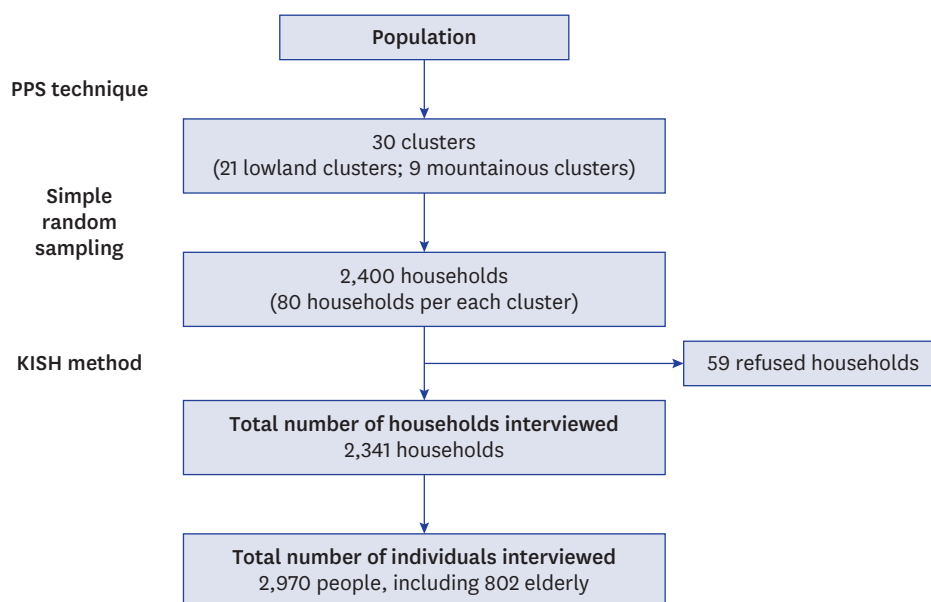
Population

PPS technique

30 clusters
(21 lowland clusters; 9 mountainous clusters)

Simple random sampling

2,400 households
(80 households per each cluster)

KISH method

59 refused households

Total number of households interviewed
2,341 households

Total number of individuals interviewed
2,970 people, including 802 elderly